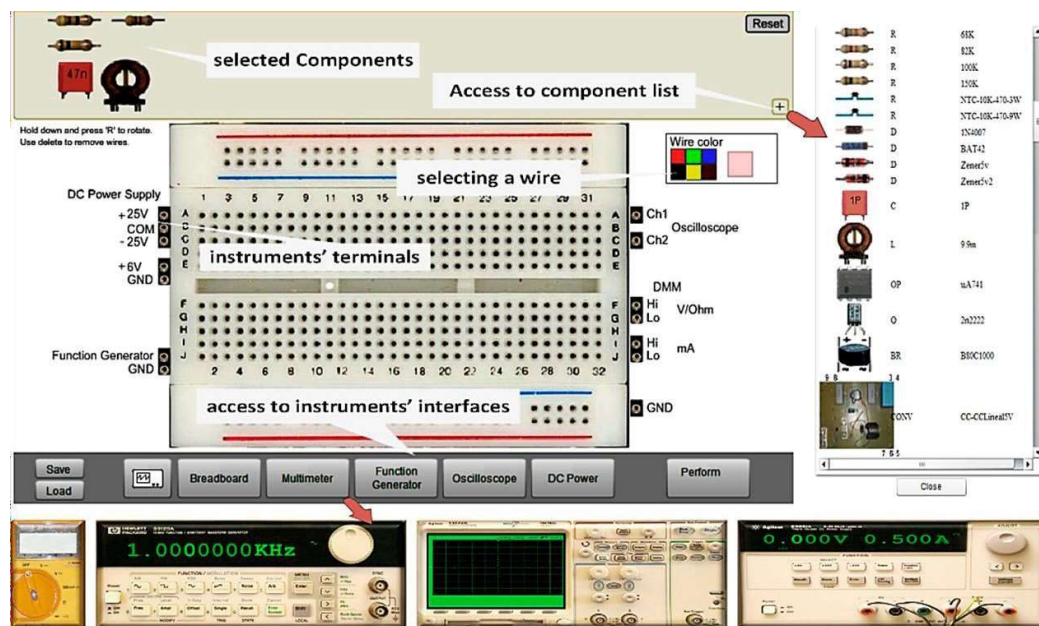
47n

Reset

selected Components

Access to component list

+

Hold down and press 'R' to rotate.
Use delete to remove wires.

Wire color

selecting a wire

DC Power Supply

+25V
COM
- 25V

+6V
GND

instruments' terminals

1 3 5 7 9 11 13 15 17 19 21 23 25 27 29 31

A B C D E

F G H I J

2 4 6 8 10 12 14 16 18 20 22 24 26 28 30 32

Ch1
Ch2
Oscilloscope

DMM
Hi
Lo
V/Ohm

Hi
Lo
mA

Function Generator
GND

access to instruments' interfaces

GND

Save
Load

Breadboard
Multimeter
Function Generator
Oscilloscope
DC Power
Perform

1.0000000KHz

0.000V 0.500A

| | | |
|---|---|---|
| | R | 68K |
| | R | 82K |
| | R | 100K |
| | R | 150K |
| | R | NTC-10K-470-3W |
| | R | NTC-10K-470-9W |
| | D | 1N4007 |
| | D | BAT42 |
| | D | Zener5v |
| | D | Zener5v2 |
| 1P | C | 1P |
| | L | 9.9m |
| | OP | uA741 |
| | O | 2n2222 |
| | BR | B80C1000 |
| | CONV | CC-CCLineal5V |

Close